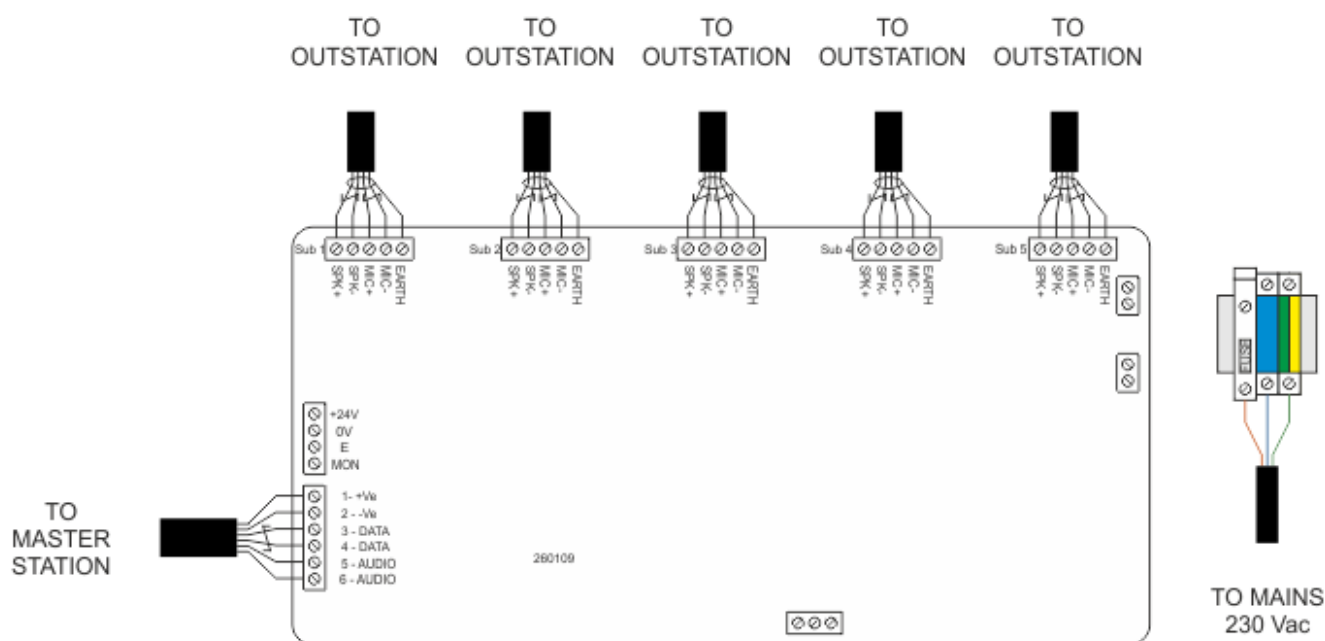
TO OUTSTATION

TO OUTSTATION

TO OUTSTATION

TO OUTSTATION

TO OUTSTATION

Sub 1
SPK+
SPK-
MIC+
MIC-
EARTH

Sub 2
SPK+
SPK-
MIC+
MIC-
EARTH

Sub 3
SPK+
SPK-
MIC+
MIC-
EARTH

Sub 4
SPK+
SPK-
MIC+
MIC-
EARTH

Sub 5
SPK+
SPK-
MIC+
MIC-
EARTH

+24V
0V
E
MON

1- +Ve
2 - -Ve
3 - DATA
4 - DATA
5 - AUDIO
6 - AUDIO

260109

TO MASTER STATION

TO MAINS 230 Vac